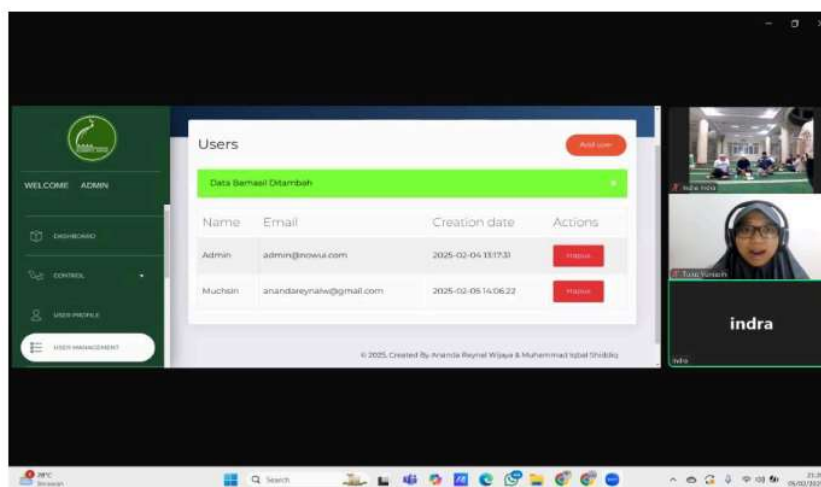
WELCOME ADMIN

DASHBOARD

CONTROL

USER PROFILE

USER MANAGEMENT

Users

Add user

Data Berhasil Ditambah

×

| Name | Email | Creation date | Actions |
|---|---|---|---|
| Admin | admin@nowui.com | 2025-02-04 13:17:31 | Hapus |
| Muchsin | anandareynalw@gmail.com | 2025-02-05 14:06:22 | Hapus |

© 2025, Created By Ananda Reynal Wijaya & Muhammad Iqbal Shiddiq

Indra Indra

Tuti Yuniah

indra

Indra

28°C

Q Search